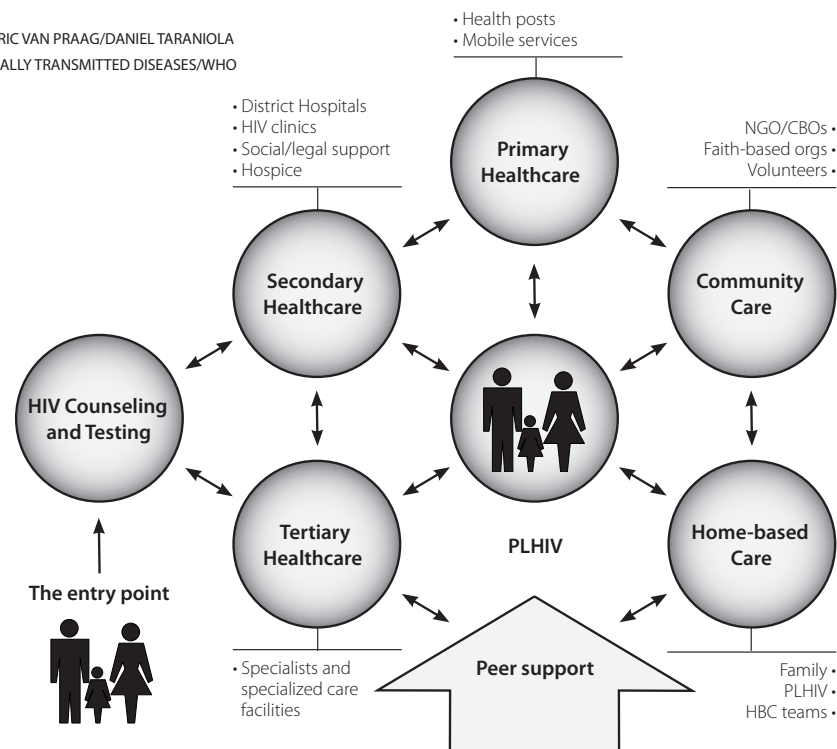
RIC VAN PRAAG/DANIEL TARANIOLA
ALLY TRANSMITTED DISEASES/WHO

• Health posts
• Mobile services

• District Hospitals
• HIV clinics
• Social/legal support
• Hospice

NGO/CBOs •
Faith-based orgs •
Volunteers •

Primary Healthcare

Secondary Healthcare

Community Care

HIV Counseling and Testing

Tertiary Healthcare

PLHIV

Home-based Care

The entry point

Peer support

• Specialists and specialized care facilities

Family •
PLHIV •
HBC teams •